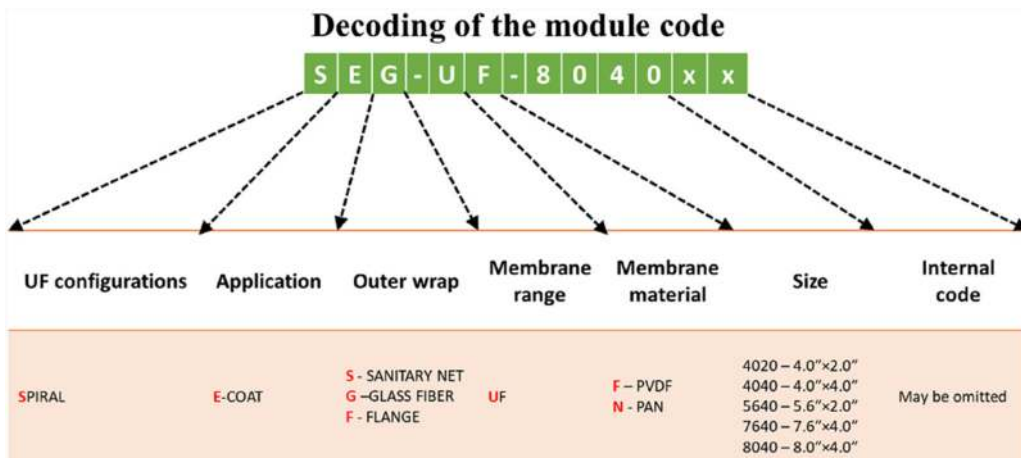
Decoding of the module code

S E G - U F - 8 0 4 0 x x

| UF configurations | Application | Outer wrap | Membrane range | Membrane material | Size | Internal code |
|---|---|---|---|---|---|---|
| SPIRAL | E-COAT | S - SANITARY NET<br>G –GLASS FIBER<br>F - FLANGE | UF | F – PVDF<br>N - PAN | 4020 – 4.0″×2.0″<br>4040 – 4.0″×4.0″<br>5640 – 5.6″×2.0″<br>7640 – 7.6″×4.0″<br>8040 – 8.0″×4.0″ | May be omitted |